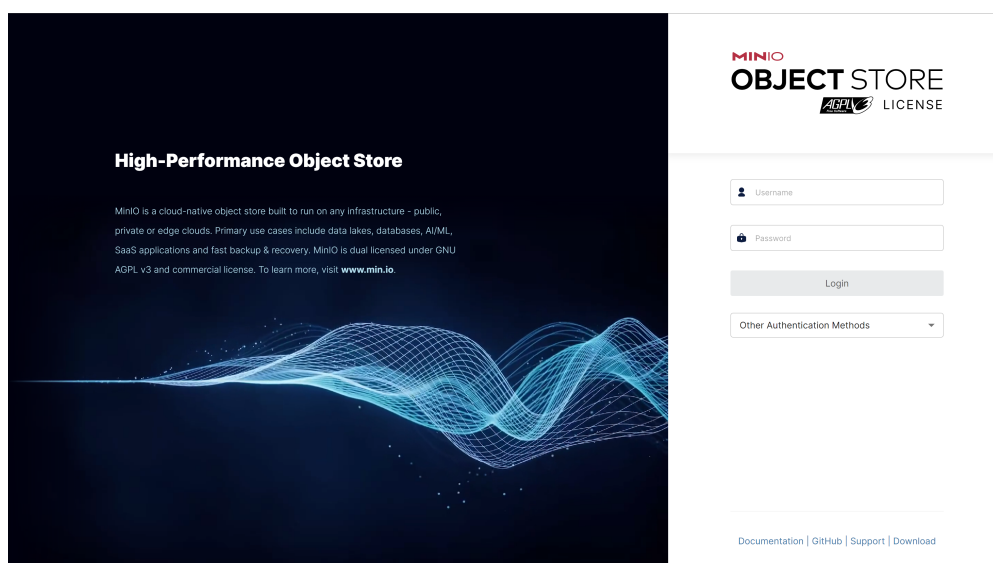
High-Performance Object Store

MinIO is a cloud-native object store built to run on any infrastructure - public, private or edge clouds. Primary use cases include data lakes, databases, AI/ML, SaaS applications and fast backup & recovery. MinIO is dual licensed under GNU AGPL v3 and commercial license. To learn more, visit **www.min.io**.

MINIO
OBJECT STORE
AGPLV3 LICENSE

Username

Password

Login

Other Authentication Methods

Documentation | GitHub | Support | Download